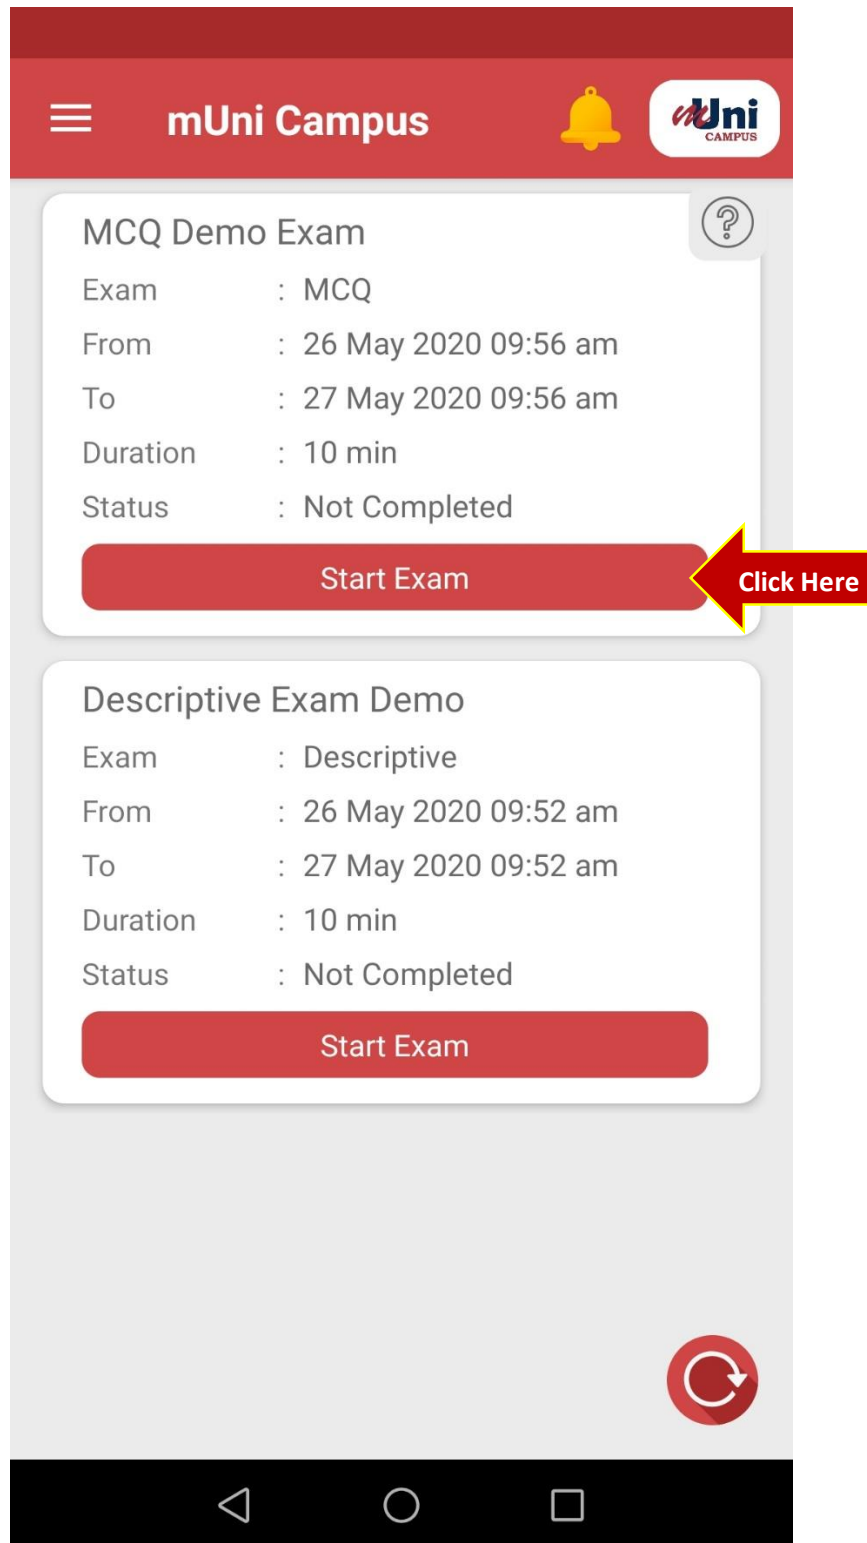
mUni Campus

mUni CAMPUS

MCQ Demo Exam

Exam : MCQ
From : 26 May 2020 09:56 am
To : 27 May 2020 09:56 am
Duration : 10 min
Status : Not Completed

Start Exam

Click Here

Descriptive Exam Demo

Exam : Descriptive
From : 26 May 2020 09:52 am
To : 27 May 2020 09:52 am
Duration : 10 min
Status : Not Completed

Start Exam